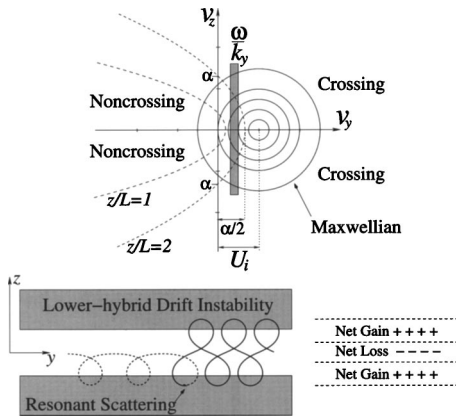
$v_z$

$\frac{\omega}{k_y}$

$\alpha$

Noncrossing

Crossing

$v_y$

Noncrossing

Crossing

$\alpha$

z/L=1

z/L=2

$\alpha/2$

Maxwellian

$U_i$

z

y

Lower–hybrid Drift Instability

Resonant Scattering

Net Gain + + + +

Net Loss – – – –

Net Gain + + + +